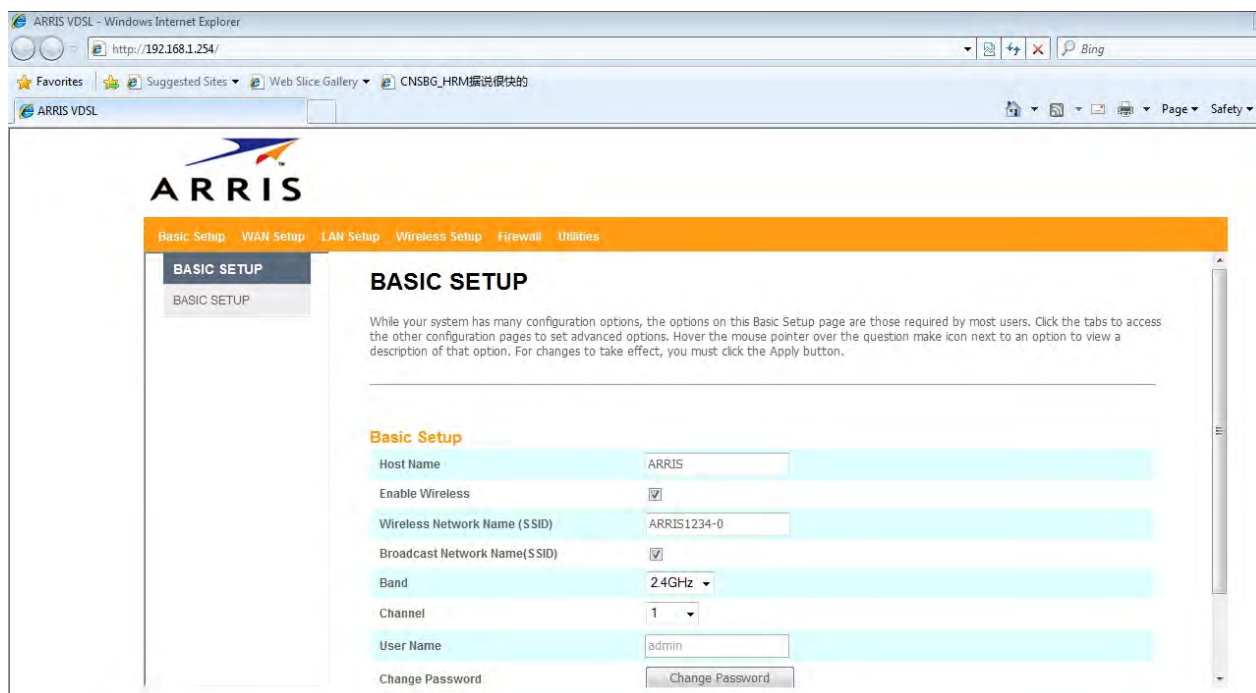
ARRIS VDSL - Windows Internet Explorer

http://192.168.1.254/

Bing

Favorites Suggested Sites ▾ Web Slice Gallery ▾ CNSBG_HRM据说很快的

ARRIS VDSL

Page ▾ Safety ▾

ARRIS

Basic Setup WAN Setup LAN Setup Wireless Setup Firewall Utilities

BASIC SETUP

BASIC SETUP

BASIC SETUP

While your system has many configuration options, the options on this Basic Setup page are those required by most users. Click the tabs to access the other configuration pages to set advanced options. Hover the mouse pointer over the question make icon next to an option to view a description of that option. For changes to take effect, you must click the Apply button.

Basic Setup

| | |
|---|---|
| Host Name | ARRIS |
| Enable Wireless | ☑ |
| Wireless Network Name (SSID) | ARRIS1234-0 |
| Broadcast Network Name(SSID) | ☑ |
| Band | 2.4GHz |
| Channel | 1 |
| User Name | admin |
| Change Password | Change Password |